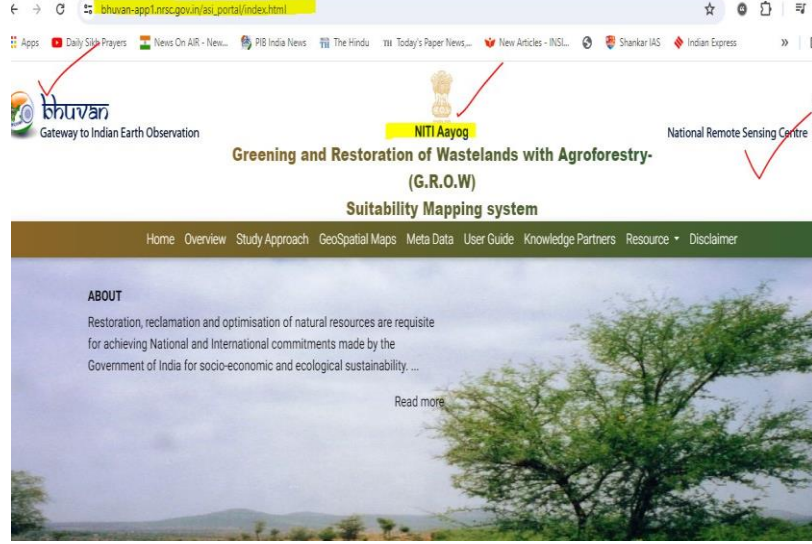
bhuvan-app1.nrsc.gov.in/asi_portal/index.html

Apps Daily Sikh Prayers News On AIR - New... PIB India News The Hindu Today's Paper News,... New Articles - INSI... Shankar IAS Indian Express »

bhuvan
Gateway to Indian Earth Observation

NITI Aayog

National Remote Sensing Centre

Greening and Restoration of Wastelands with Agroforestry-
(G.R.O.W)
Suitability Mapping system

Home Overview Study Approach GeoSpatial Maps Meta Data User Guide Knowledge Partners Resource Disclaimer

ABOUT

Restoration, reclamation and optimisation of natural resources are requisite for achieving National and International commitments made by the Government of India for socio-economic and ecological sustainability. ...

Read more